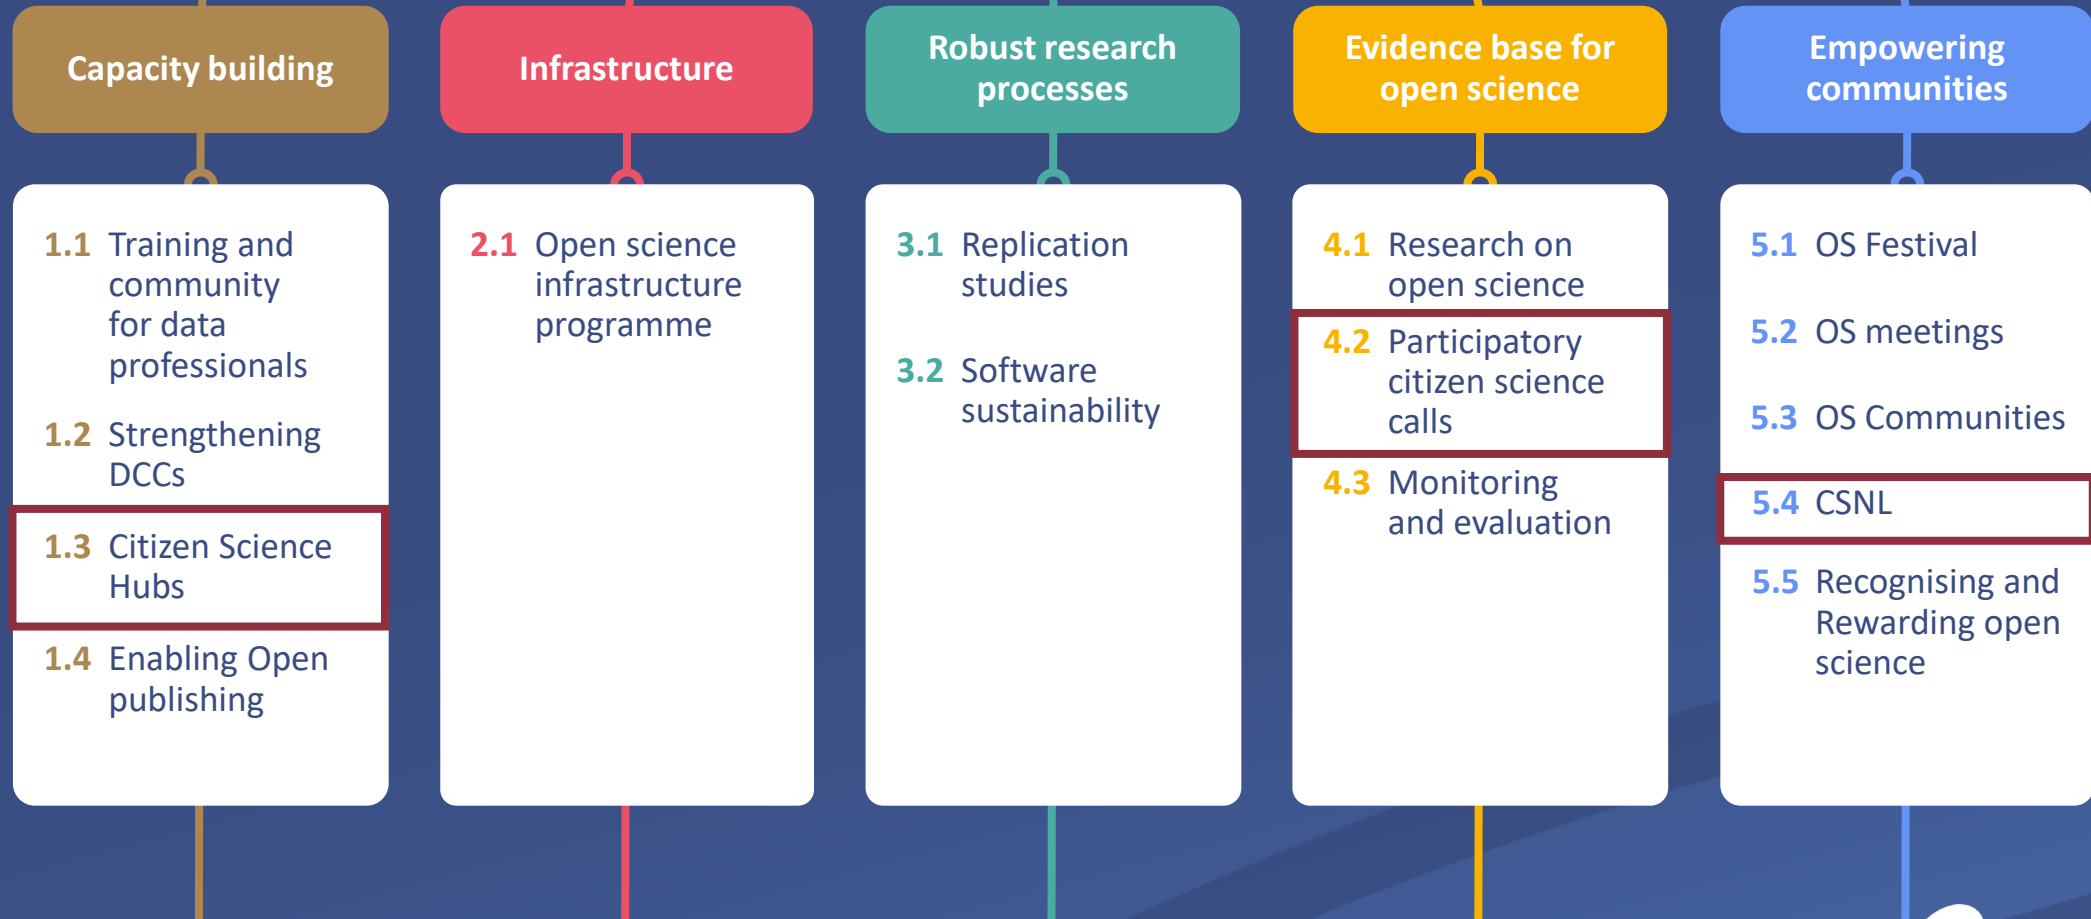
Capacity building

1.1 Training and community for data professionals

1.2 Strengthening DCCs

1.3 Citizen Science Hubs

1.4 Enabling Open publishing

Infrastructure

2.1 Open science infrastructure programme

Robust research processes

3.1 Replication studies

3.2 Software sustainability

Evidence base for open science

4.1 Research on open science

4.2 Participatory citizen science calls

4.3 Monitoring and evaluation

Empowering communities

5.1 OS Festival

5.2 OS meetings

5.3 OS Communities

5.4 CSNL

5.5 Recognising and Rewarding open science